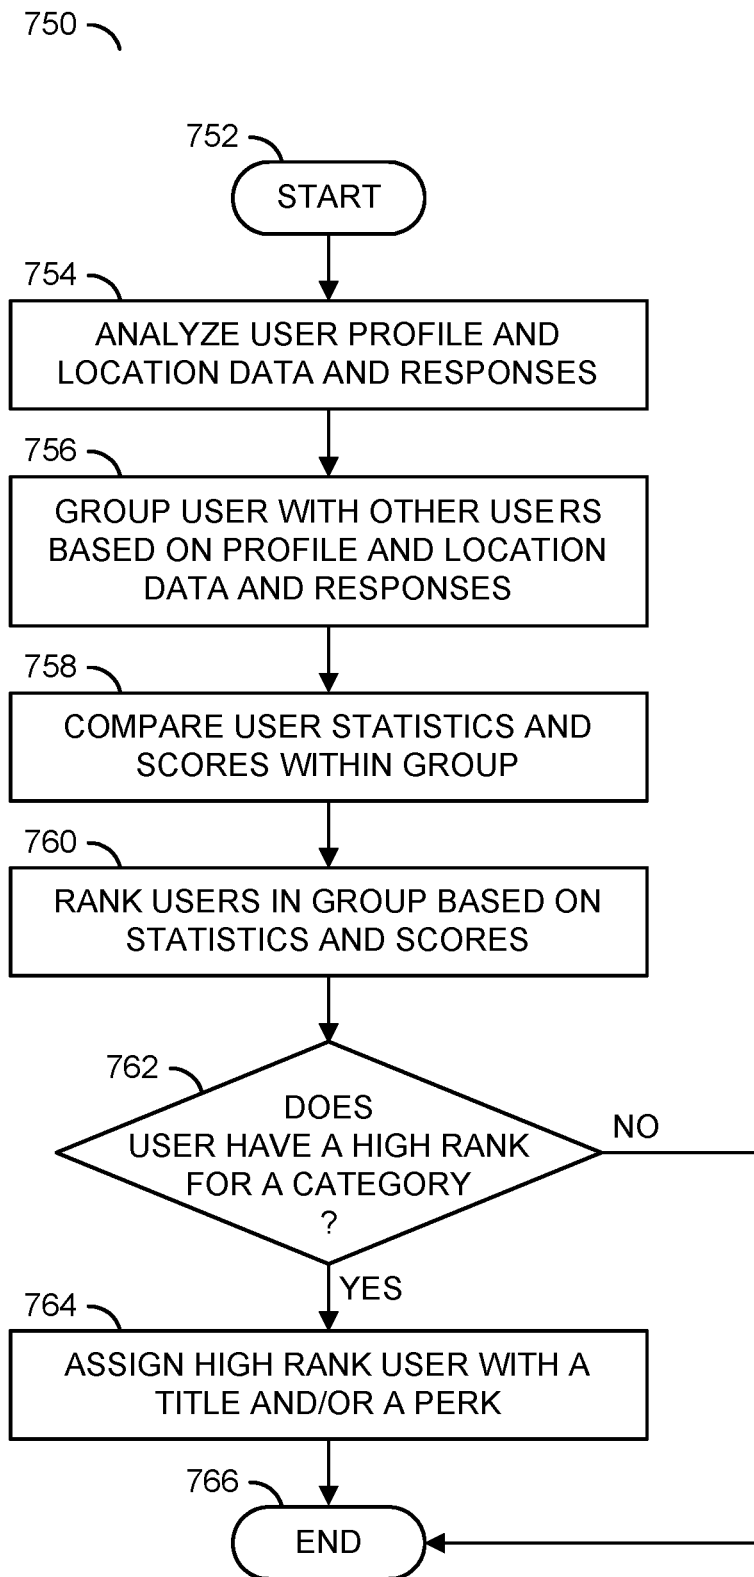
750

752

START

754

ANALYZE USER PROFILE AND LOCATION DATA AND RESPONSES

756

GROUP USER WITH OTHER USERS BASED ON PROFILE AND LOCATION DATA AND RESPONSES

758

COMPARE USER STATISTICS AND SCORES WITHIN GROUP

760

RANK USERS IN GROUP BASED ON STATISTICS AND SCORES

762

DOES USER HAVE A HIGH RANK FOR A CATEGORY ?

NO

YES

764

ASSIGN HIGH RANK USER WITH A TITLE AND/OR A PERK

766

END